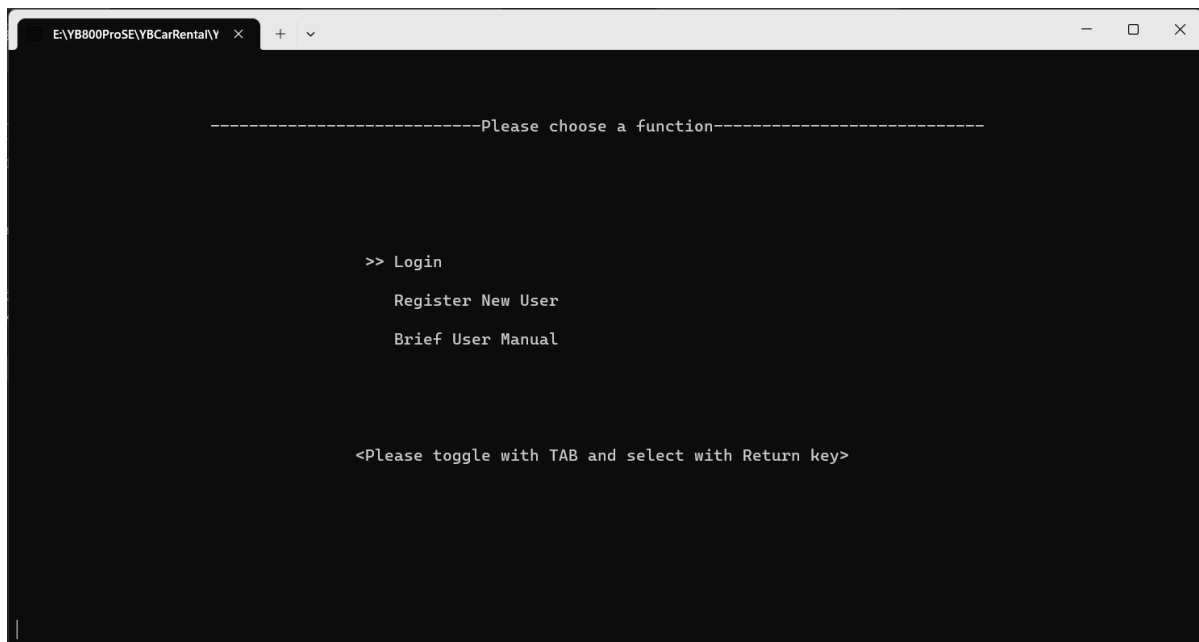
E:\YB800ProSE\YBCarRental\Y ×

+ ∨

---------------------------Please choose a function---------------------------

>> Login

Register New User

Brief User Manual

<Please toggle with TAB and select with Return key>